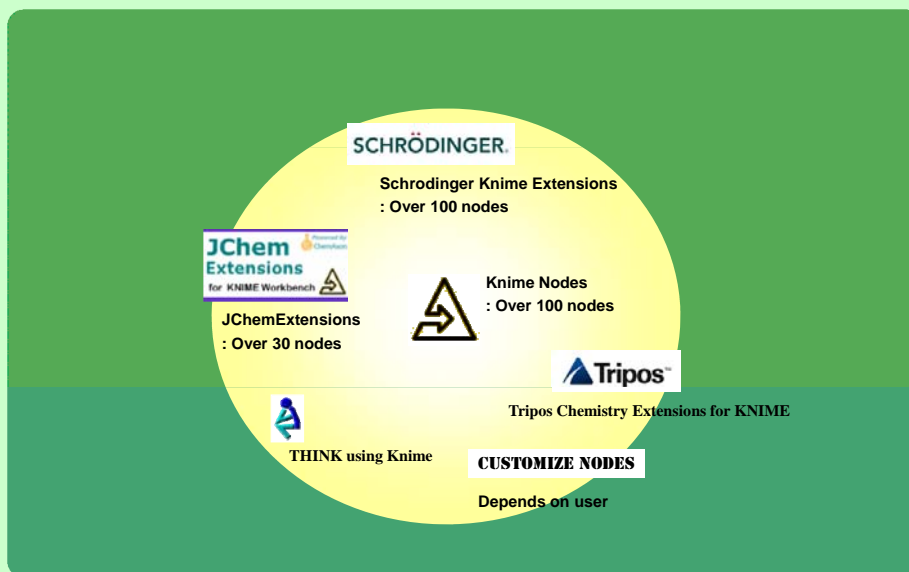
SCHRÖDINGER.

Schrodinger Knime Extensions
: Over 100 nodes

JChem Extensions for KNIME Workbench

Powered by ChemAxon

Knime Nodes
: Over 100 nodes

JChemExtensions
: Over 30 nodes

Tripos™

Tripos Chemistry Extensions for KNIME

THINK using Knime

CUSTOMIZE NODES

Depends on user